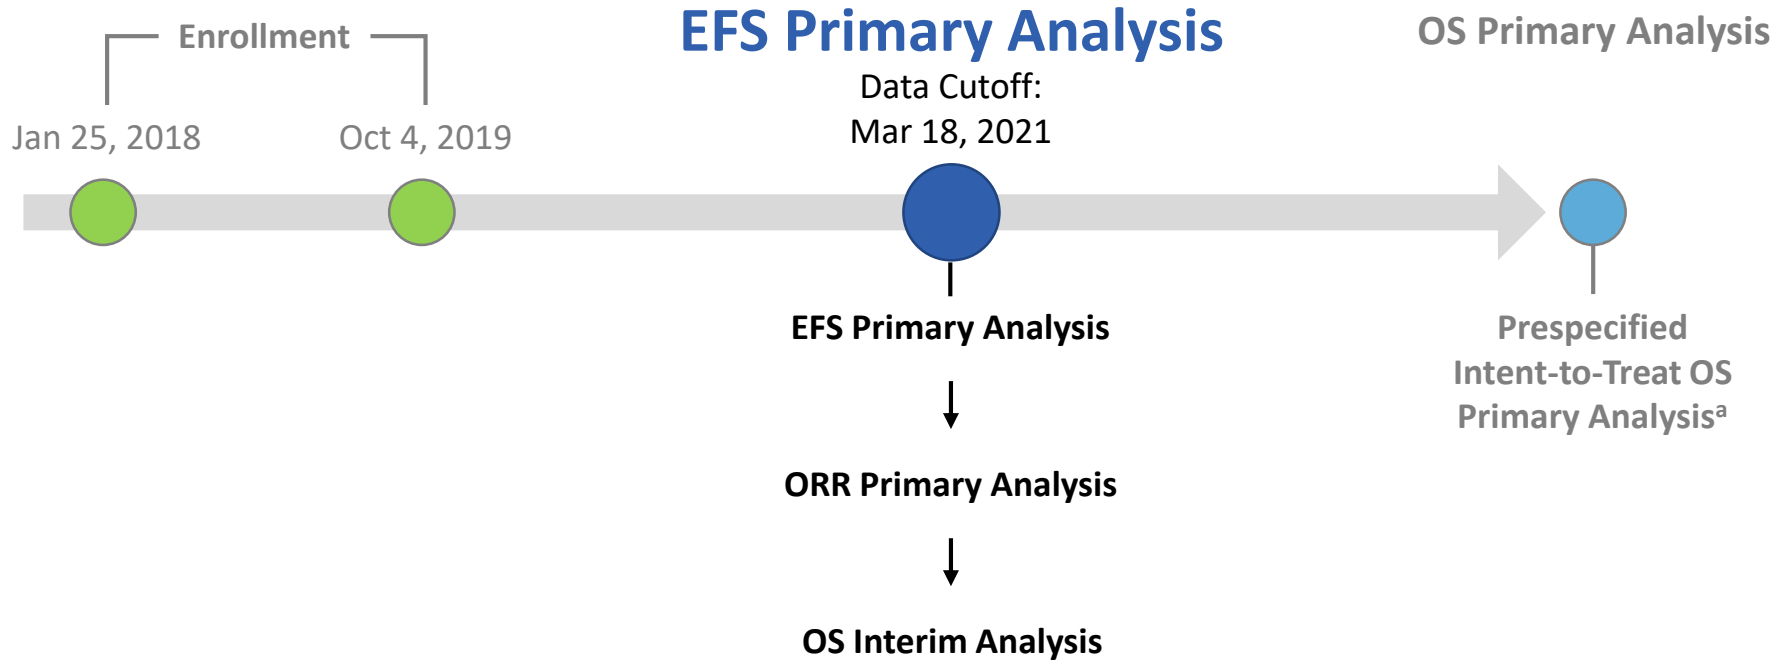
Enrollment

Jan 25, 2018

Oct 4, 2019

EFS Primary Analysis

Data Cutoff:
Mar 18, 2021

OS Primary Analysis

EFS Primary Analysis

ORR Primary Analysis

OS Interim Analysis

Prespecified Intent-to-Treat OS Primary Analysis$^a$